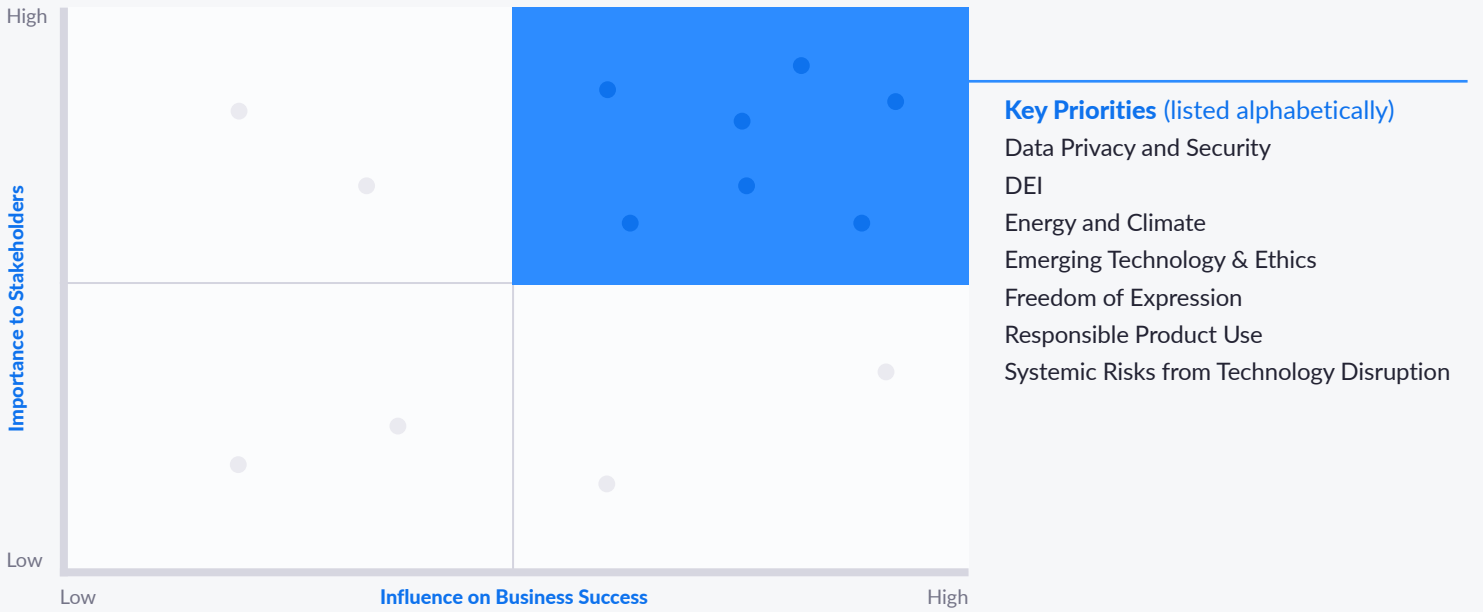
High

Importance to Stakeholders

Low

Low

Influence on Business Success

High

**Key Priorities** (listed alphabetically)
Data Privacy and Security
DEI
Energy and Climate
Emerging Technology & Ethics
Freedom of Expression
Responsible Product Use
Systemic Risks from Technology Disruption